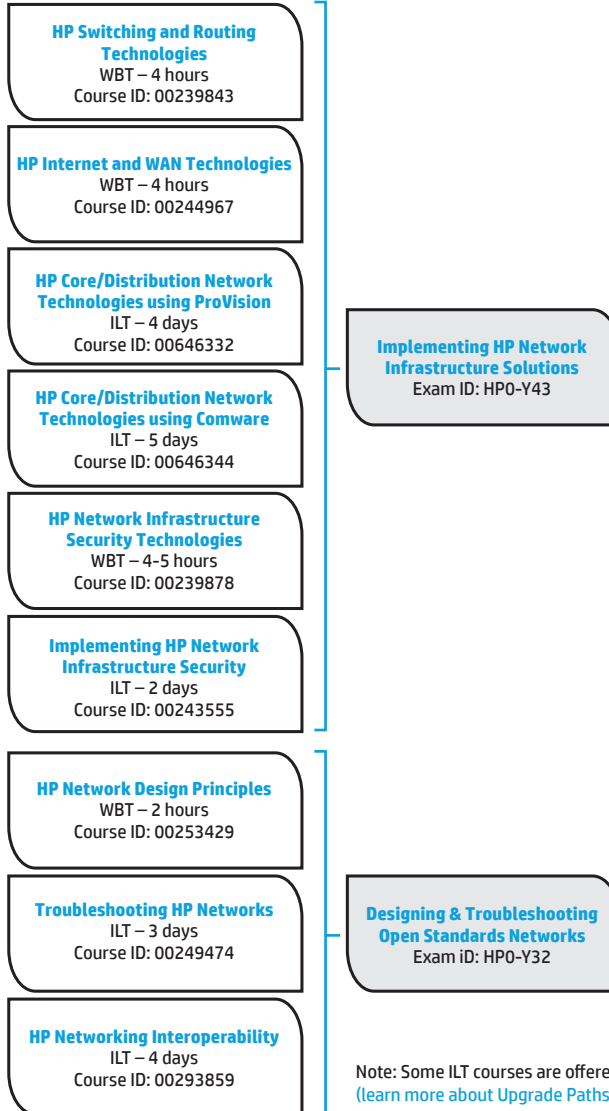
HP Switching and Routing Technologies
WBT – 4 hours
Course ID: 00239843

HP Internet and WAN Technologies
WBT – 4 hours
Course ID: 00244967

HP Core/Distribution Network Technologies using ProVision
ILT – 4 days
Course ID: 00646332

HP Core/Distribution Network Technologies using Comware
ILT – 5 days
Course ID: 00646344

HP Network Infrastructure Security Technologies
WBT – 4-5 hours
Course ID: 00239878

Implementing HP Network Infrastructure Security
ILT – 2 days
Course ID: 00243555

Implementing HP Network Infrastructure Solutions
Exam ID: HP0-Y43

HP Network Design Principles
WBT – 2 hours
Course ID: 00253429

Troubleshooting HP Networks
ILT – 3 days
Course ID: 00249474

HP Networking Interoperability
ILT – 4 days
Course ID: 00293859

Designing & Troubleshooting Open Standards Networks
Exam iD: HP0-Y32

Note: Some ILT courses are offere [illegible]
(learn more about Upgrade Paths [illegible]